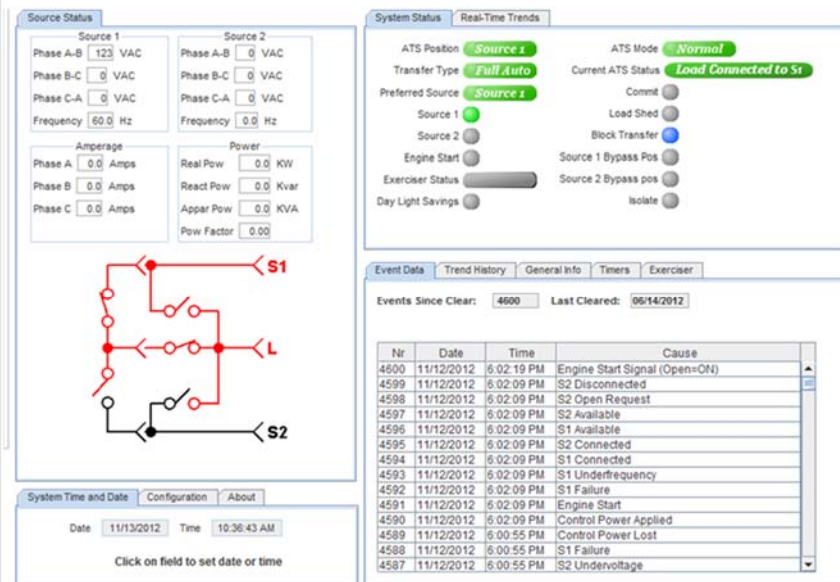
Source Status

Source 1
Phase A-B 123 VAC
Phase B-C 0 VAC
Phase C-A 0 VAC
Frequency 60.0 Hz

Source 2
Phase A-B 0 VAC
Phase B-C 0 VAC
Phase C-A 0 VAC
Frequency 0.0 Hz

Amperage
Phase A 0.0 Amps
Phase B 0.0 Amps
Phase C 0.0 Amps

Power
Real Pow 0.0 KW
React Pow 0.0 Kvar
Appar Pow 0.0 KVA
Pow Factor 0.00

S1
L
S2

System Status | Real-Time Trends

ATS Position Source 1
Transfer Type Full Auto
Preferred Source Source 1
Source 1
Source 2
Engine Start
Exerciser Status
Day Light Savings

ATS Mode Normal
Current ATS Status Load Connected to S1
Commit
Load Shed
Block Transfer
Source 1 Bypass Pos
Source 2 Bypass pos
Isolate

Event Data | Trend History | General Info | Timers | Exerciser

Events Since Clear: 4600 Last Cleared: 06/14/2012

| Nr | Date | Time | Cause |
|---|---|---|---|
| 4600 | 11/12/2012 | 6:02:19 PM | Engine Start Signal (Open=ON) |
| 4599 | 11/12/2012 | 6:02:09 PM | S2 Disconnected |
| 4598 | 11/12/2012 | 6:02:09 PM | S2 Open Request |
| 4597 | 11/12/2012 | 6:02:09 PM | S2 Available |
| 4596 | 11/12/2012 | 6:02:09 PM | S1 Available |
| 4595 | 11/12/2012 | 6:02:09 PM | S2 Connected |
| 4594 | 11/12/2012 | 6:02:09 PM | S1 Connected |
| 4593 | 11/12/2012 | 6:02:09 PM | S1 Underfrequency |
| 4592 | 11/12/2012 | 6:02:09 PM | S1 Failure |
| 4591 | 11/12/2012 | 6:02:09 PM | Engine Start |
| 4590 | 11/12/2012 | 6:02:09 PM | Control Power Applied |
| 4589 | 11/12/2012 | 6:00:55 PM | Control Power Lost |
| 4588 | 11/12/2012 | 6:00:55 PM | S1 Failure |
| 4587 | 11/12/2012 | 6:00:55 PM | S2 Undervoltage |

System Time and Date | Configuration | About

Date 11/13/2012 Time 10:36:43 AM

Click on field to set date or time